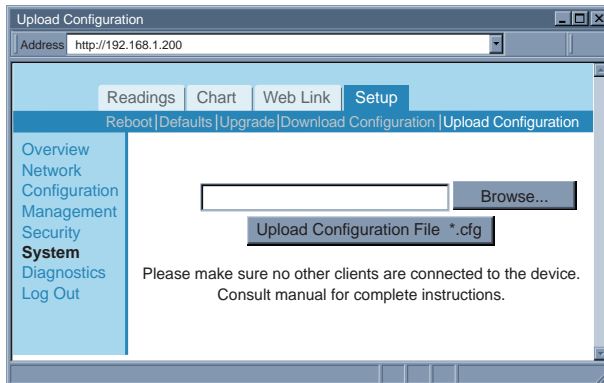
Upload Configuration

Address http://192.168.1.200

Readings Chart Web Link Setup

Reboot | Defaults | Upgrade | Download Configuration | Upload Configuration

Overview
Network
Configuration
Management
Security
System
Diagnostics
Log Out

Browse...

Upload Configuration File *.cfg

Please make sure no other clients are connected to the device.
Consult manual for complete instructions.